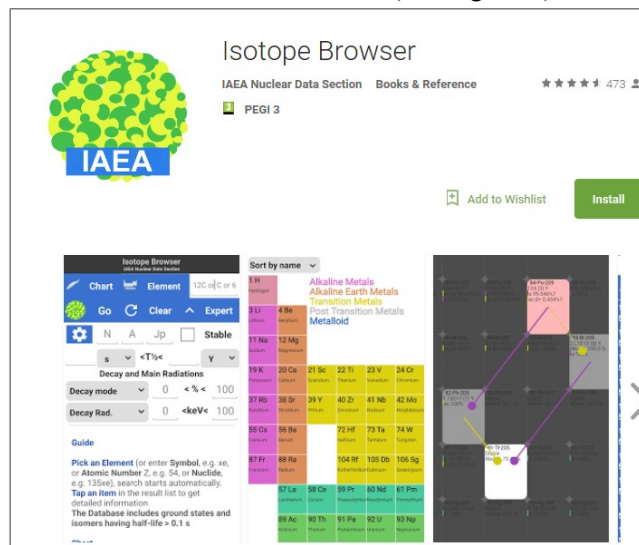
IAEA

Isotope Browser

IAEA Nuclear Data Section Books & Reference 473

3 PEGI 3

Add to Wishlist

Install

Isotope Browser
IAEA Nuclear Data Section

Chart Element 12C or C or 6

Go Clear Expert

N A Jp Stable

s <T½< y

Decay and Main Radiations

Decay mode 0 < % < 100

Decay Rad. 0 <keV< 100

Guide

Pick an Element (or enter Symbol, e.g. xe, or Atomic Number Z, e.g. 54, or Nuclide, e.g. 135xe), search starts automatically.
Tap an item in the result list to get detailed information
The Database includes ground states and isomers having half-life > 0.1 s

Sort by name

Alkaline Metals
Alkaline Earth Metals
Transition Metals
Post Transition Metals
Metalloid

1 H
3 Li 4 Be
11 Na 12 Mg
19 K 20 Ca 21 Sc 22 Ti 23 V 24 Cr
37 Rb 38 Sr 39 Y 40 Zr 41 Nb 42 Mo
55 Cs 56 Ba 72 Hf 73 Ta 74 W
87 Fr 88 Ra 104 Rf 105 Db 106 Sg
57 La 58 Ce 59 Pr 60 Nd 61 Pm
89 Ac 90 Th 91 Pa 92 U 93 Np

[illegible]